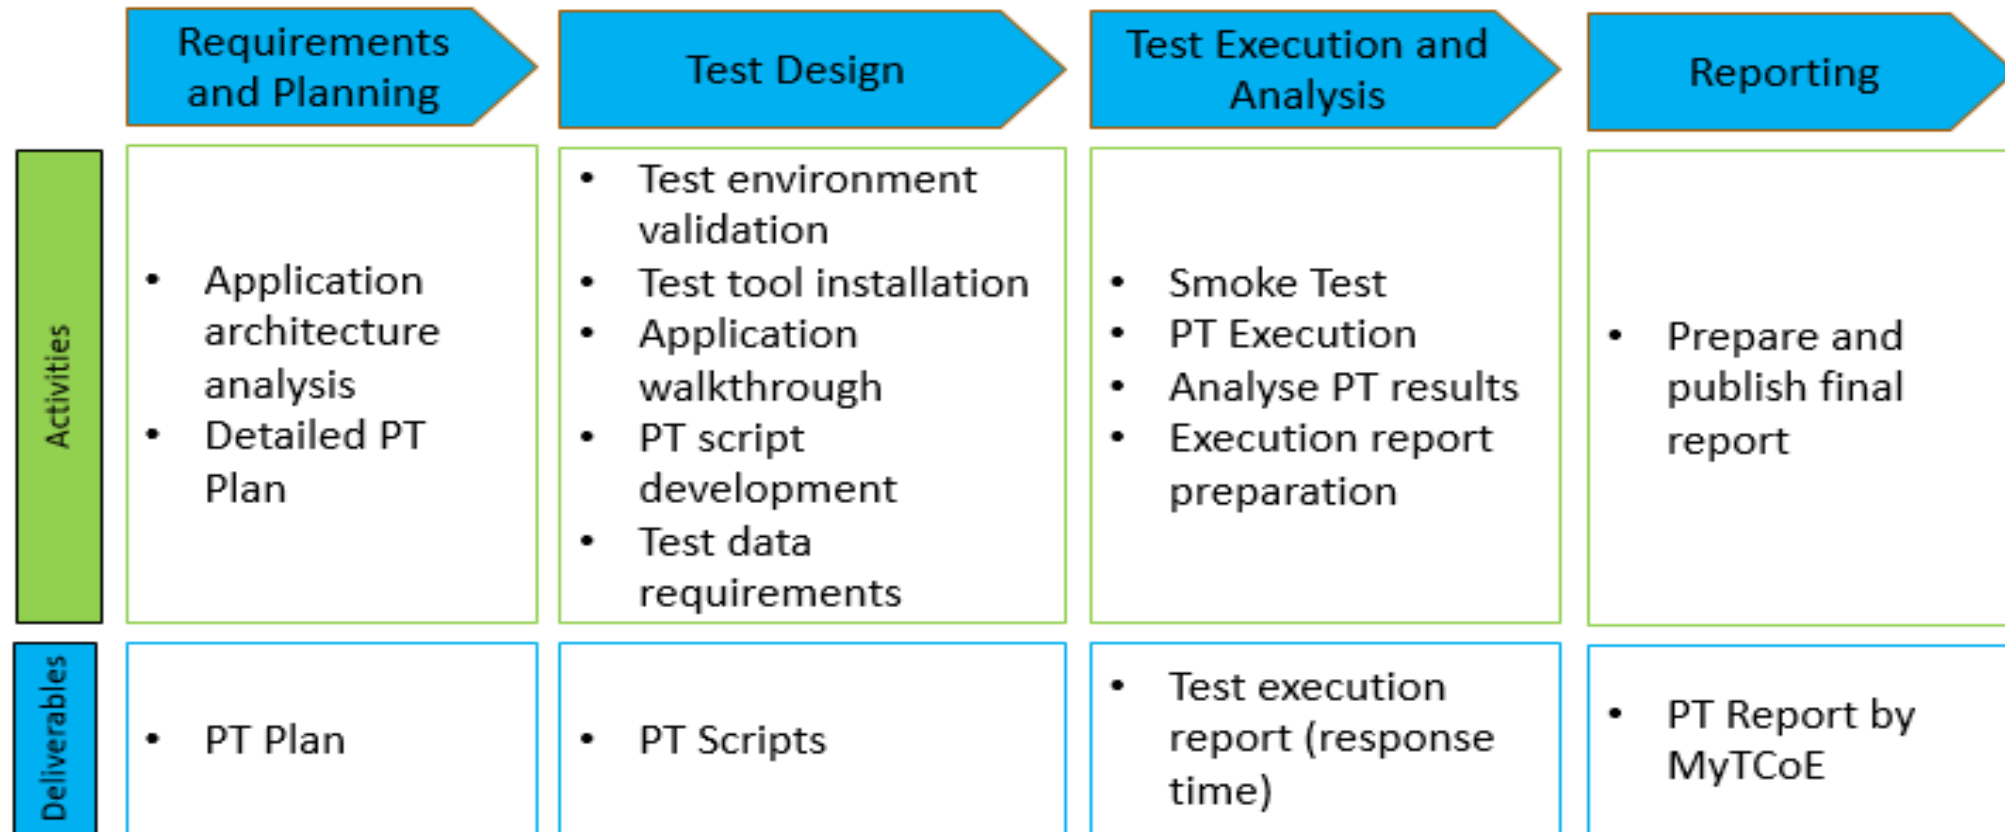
|  | Requirements and Planning | Test Design | Test Execution and Analysis | Reporting |
|---|---|---|---|---|
| Activities | • Application architecture analysis<br>• Detailed PT Plan | • Test environment validation<br>• Test tool installation<br>• Application walkthrough<br>• PT script development<br>• Test data requirements | • Smoke Test<br>• PT Execution<br>• Analyse PT results<br>• Execution report preparation | • Prepare and publish final report |
| Deliverables | • PT Plan | • PT Scripts | • Test execution report (response time) | • PT Report by MyTCoE |